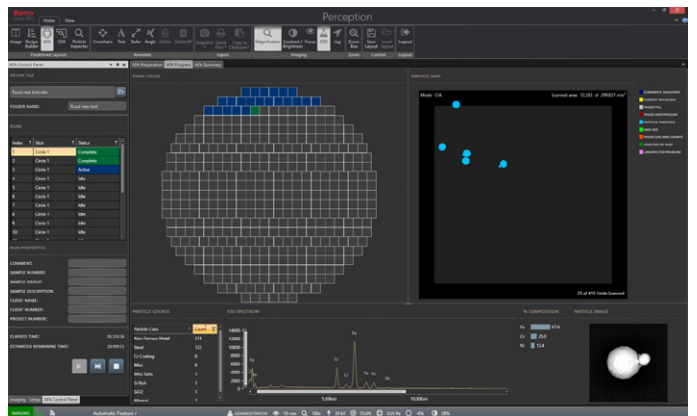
thermo scientific

Home View

Perception

Image Recipe Builder EDS Particle Inspector Crosshairs Text Ruler Angle Polygon Remove All Snapshot Export Open Folder Copy to Clipboard Magnification Contrast / Brightness Focus Stigmation EDS Map Zoom Box Save Layout Reset Layout Logout

Predefined Layouts Annotate Export Imaging Zoom Custom Logout

APA Control Panel

APA Preparation APA Progress APA Summary

RECIPE FILE

fluxel new testcelle

FOLDER NAME: fluxel new test

RUNS

| Index | Size | Status |
|---|---|---|
| 1 | Circle 1 | Complete |
| 2 | Circle 1 | Complete |
| 3 | Circle 1 | Active |
| 4 | Circle 1 | Idle |
| 5 | Circle 1 | Idle |
| 6 | Circle 1 | Idle |
| 7 | Circle 1 | Idle |
| 8 | Circle 1 | Idle |
| 9 | Circle 1 | Idle |
| 10 | Circle 1 | Idle |
| 11 | Circle 1 | Idle |
| 12 | Circle 1 | Idle |

RUN PROPERTIES

COMMENT:
SAMPLE NUMBER:
SAMPLE GROUP:
SAMPLE DESCRIPTION:
CLIENT NAME:
CLIENT NUMBER:
PROJECT NUMBER:

ELAPSED TIME: 00:26:56
ESTIMATED REMAINING TIME: 20:09:15

Imaging Setup APA Control Panel

FRAME FIELDS

PARTICLE MAP

Mode: CFA Scanned area: 12.083 of 299.837 mm²

23 of 415 Fields Scanned

PARTICLE COUNTS

| Particle Class | Count |
|---|---|
| Non-Ferrous Metal | 214 |
| Steel | 122 |
| Cr Coating | 8 |
| Misc | 6 |
| Misc Salts | 1 |
| Si-Rich | 1 |
| SiO2 | 1 |
| Mineral | 1 |

EDS SPECTRUM

14000 12000 10000 8000 6000 4000 2000 0

Fe Cr Ni Mn

5.00KeV 10.00KeV

% COMPOSITION

Fe 87.4
Cr 23.3
Ni 12.4

PARTICLE IMAGE

IMAGING Automatic Feature / ADMINISTRATOR 50 mm 100x 20 kV 15.6% 525 Pa 4% 28%